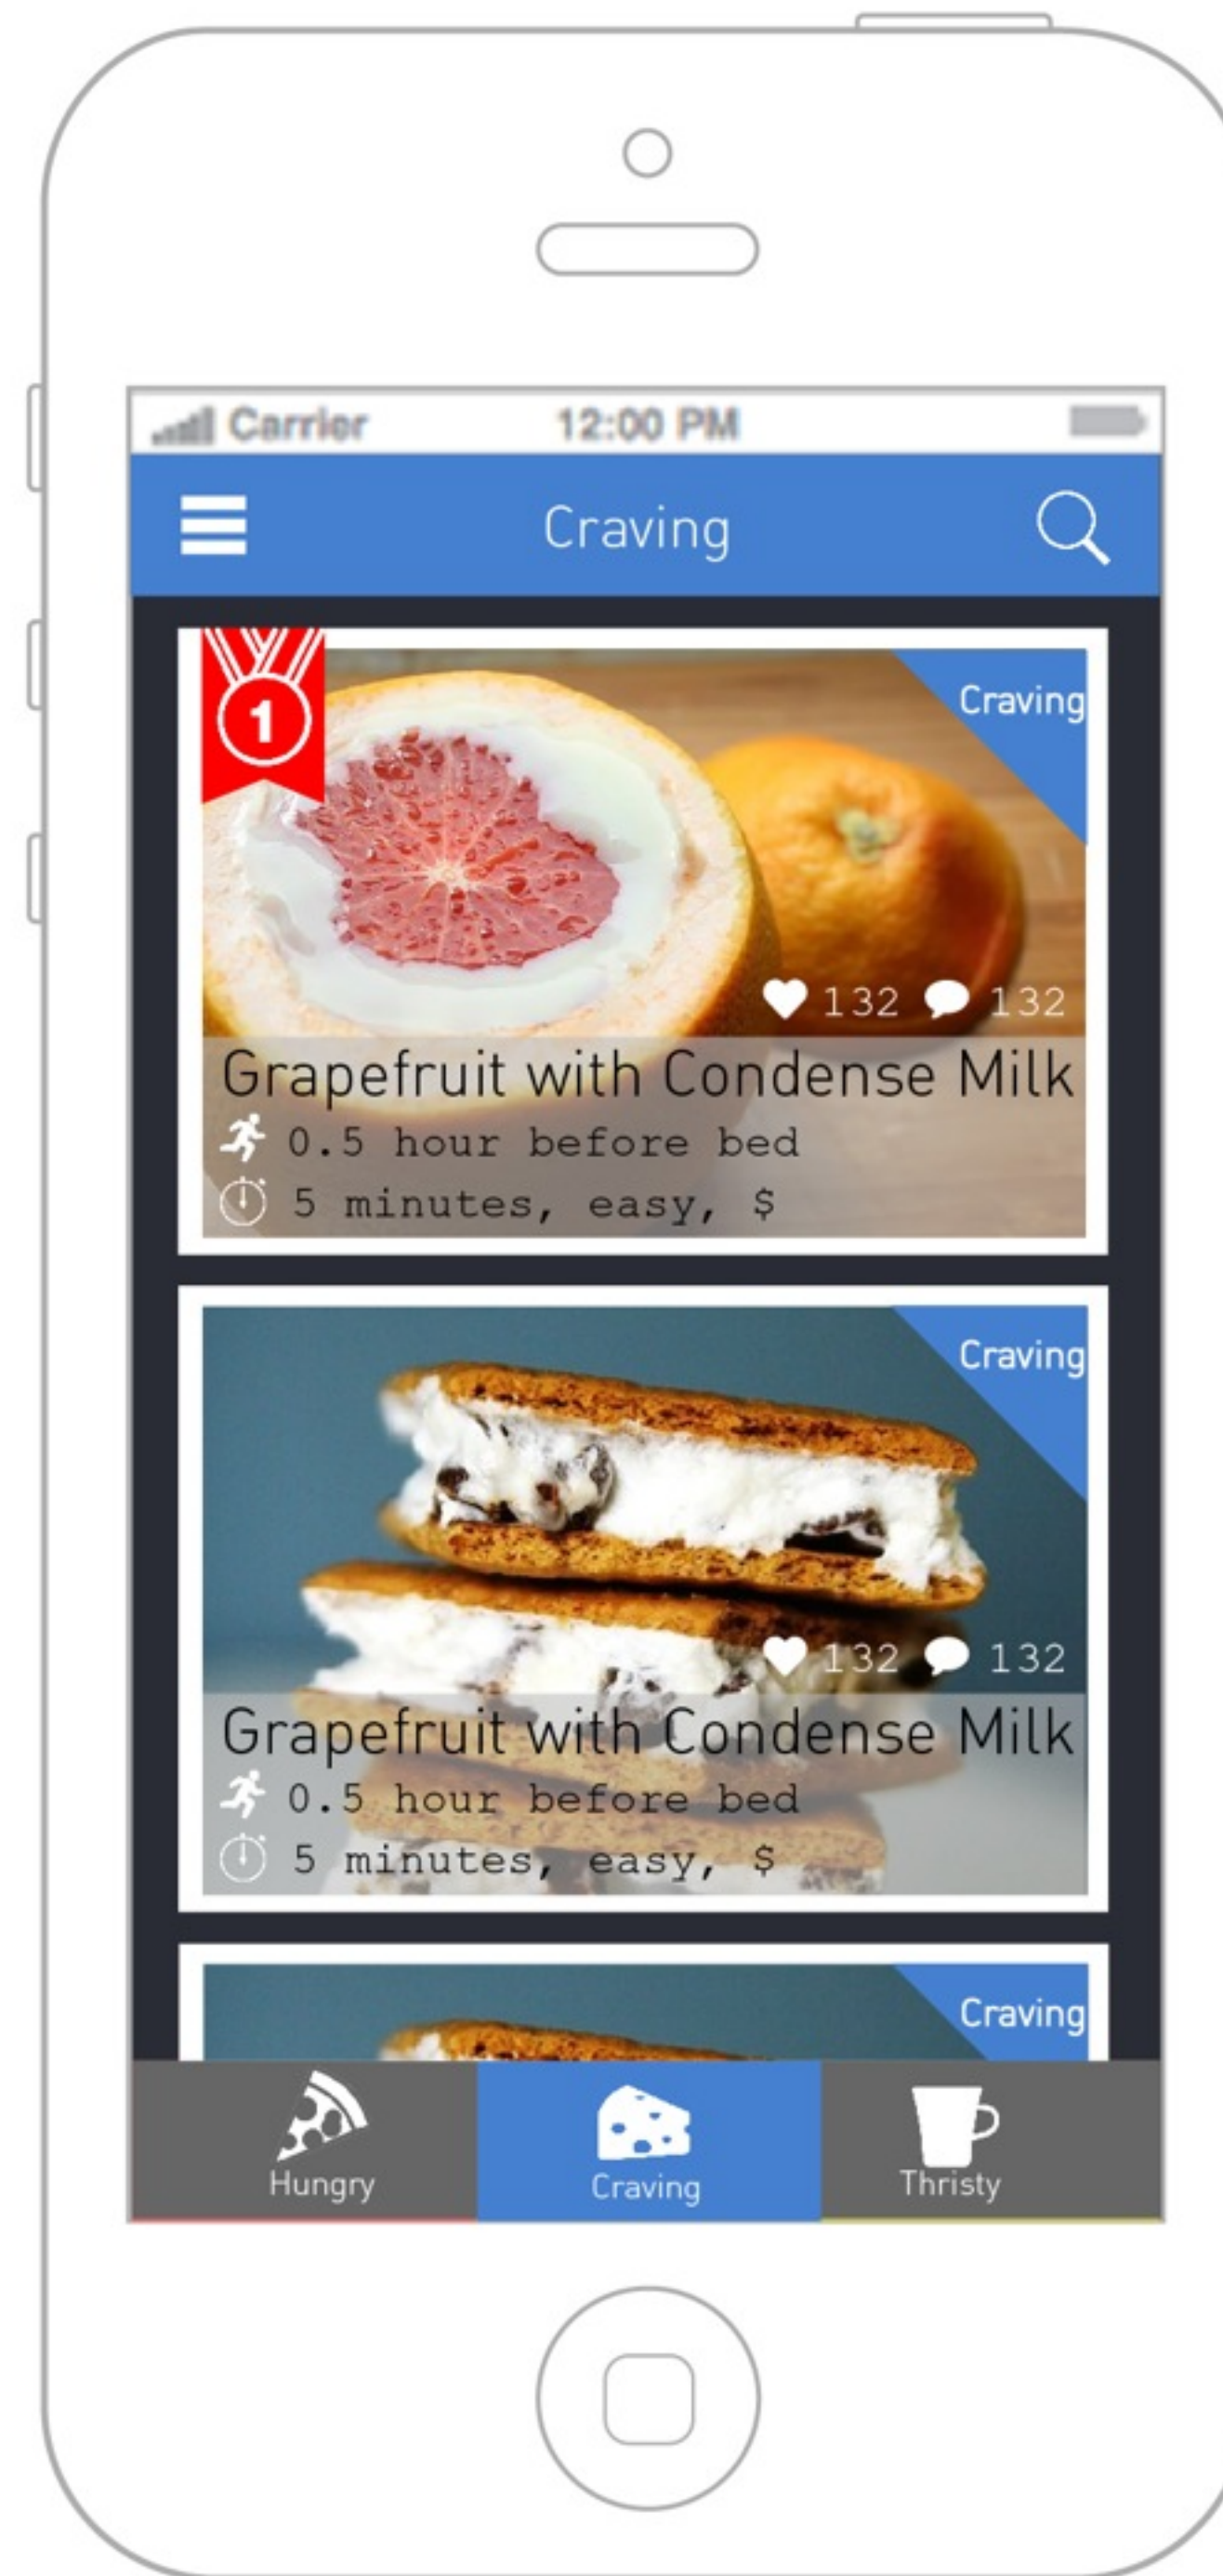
Carrier 12:00 PM

Craving

1

Craving

132 132

Grapefruit with Condense Milk

0.5 hour before bed

5 minutes, easy, $

Craving

132 132

Grapefruit with Condense Milk

0.5 hour before bed

5 minutes, easy, $

Craving

Hungry

Craving

Thristy